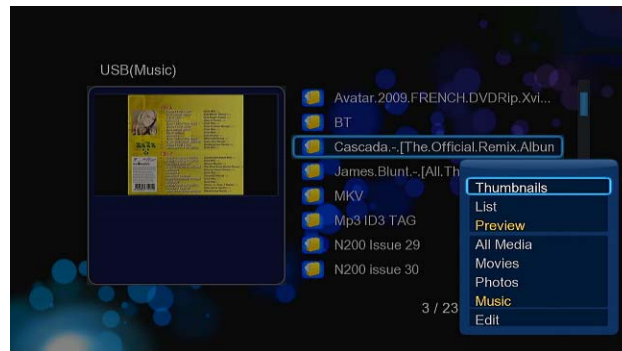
USB(Music)

Avatar.2009.FRENCH.DVDRip.Xvi...
BT
Cascada.-.[The.Official.Remix.Albun
James.Blunt.-.[All.Th
MKV
Mp3 ID3 TAG
N200 Issue 29
N200 issue 30

3 / 23

Thumbnails
List
Preview
All Media
Movies
Photos
Music
Edit